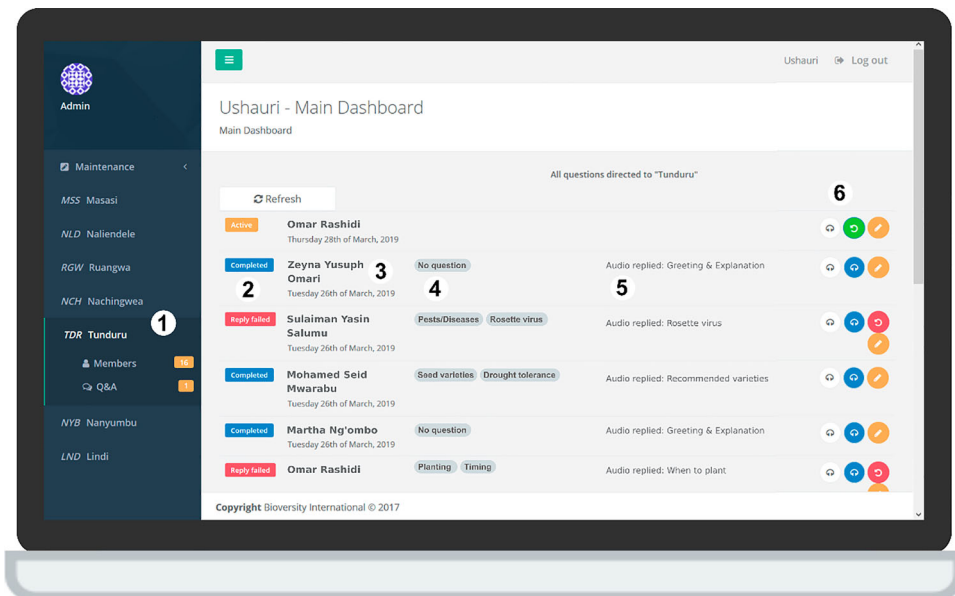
Admin

Maintenance

MSS Masasi

NLD Naliendele

RGW Ruangwa

NCH Nachingwea

TDR Tunduru

Members 16

Q&A 1

NYB Nanyumbu

LND Lindi

1

Ushauri Log out

Ushauri - Main Dashboard

Main Dashboard

All questions directed to "Tunduru"

Refresh

6

Active Omar Rashidi
Thursday 28th of March, 2019

Completed Zeyna Yusuph Omari
Tuesday 26th of March, 2019
No question
Audio replied: Greeting & Explanation

2 3 4 5

Reply failed Sulaiman Yasin Salumu
Tuesday 26th of March, 2019
Pests/Diseases Rosette virus
Audio replied: Rosette virus

Completed Mohamed Seid Mwarabu
Tuesday 26th of March, 2019
Seed varieties Drought tolerance
Audio replied: Recommended varieties

Completed Martha Ng'ombo
Tuesday 26th of March, 2019
No question
Audio replied: Greeting & Explanation

Reply failed Omar Rashidi
Planting Timing
Audio replied: When to plant

Copyright Bioversity International © 2017